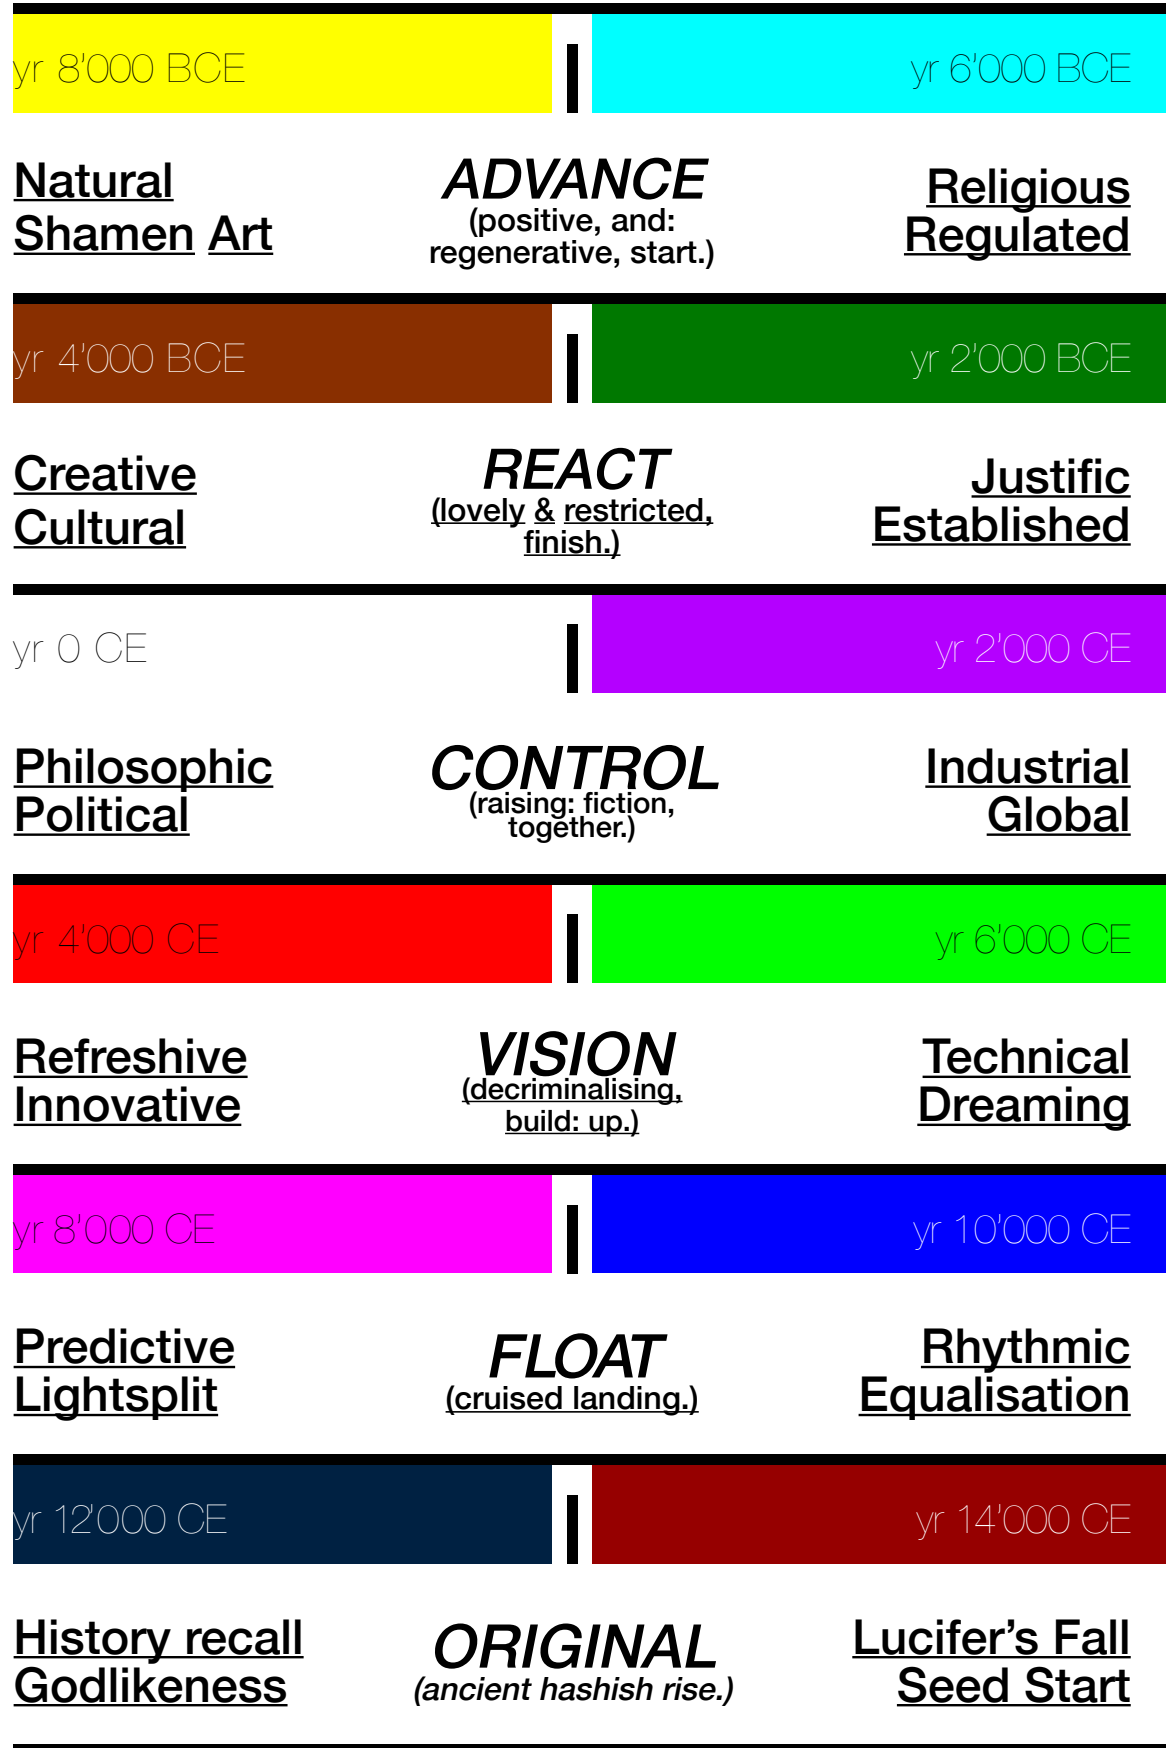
yr 8'000 BCE

yr 6'000 BCE

Natural Shamen Art

ADVANCE
(positive, and: regenerative, start.)

Religious Regulated

yr 4'000 BCE

yr 2'000 BCE

Creative Cultural

REACT
(lovely & restricted, finish.)

Justific Established

yr 0 CE

yr 2'000 CE

Philosophic Political

CONTROL
(raising: fiction, together.)

Industrial Global

yr 4'000 CE

yr 6'000 CE

Refreshive Innovative

VISION
(decriminalising, build: up.)

Technical Dreaming

yr 8'000 CE

yr 10'000 CE

Predictive Lightsplit

FLOAT
(cruised landing.)

Rhythmic Equalisation

yr 12'000 CE

yr 14'000 CE

History recall Godlikeness

ORIGINAL
(ancient hashish rise.)

Lucifer's Fall Seed Start